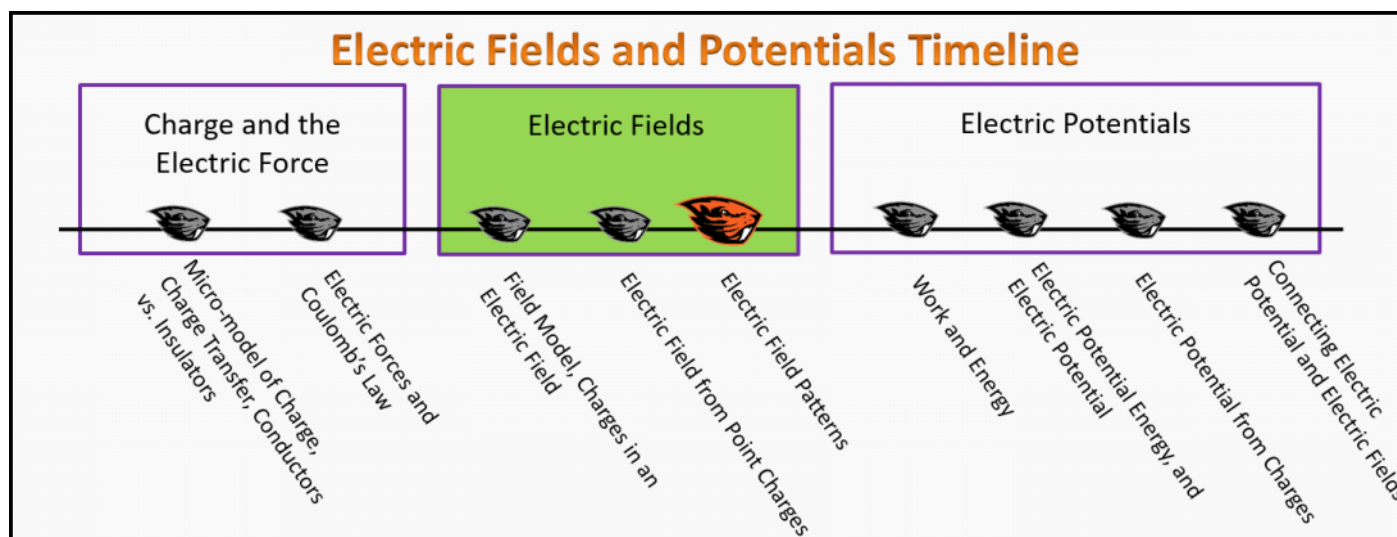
Electric Fields and Potentials Timeline

Charge and the Electric Force

Electric Fields

Electric Potentials

Micro-model of Charge, Charge Transfer, Conductors vs. Insulators

Electric Forces and Coulomb's Law

Field Model, Charges in an Electric Field

Electric Field from Point Charges

Electric Field Patterns

Work and Energy

Electric Potential Energy, and Electric Potential

Electric Potential from Charges

Connecting Electric Potential and Electric Fields